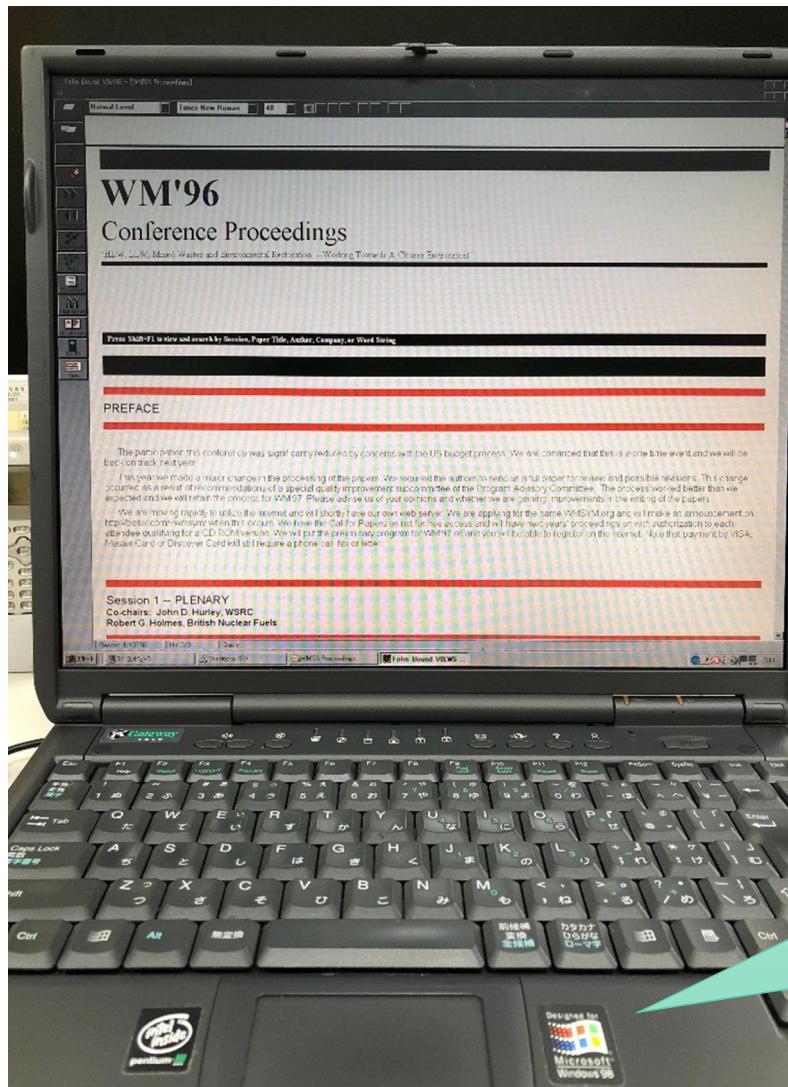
Folio Bound VIEWS - [WM96 Proceedings]

Normal Level | Times New Roman | 48

WM'96

Conference Proceedings

"HLW, LLW, Mixed Wastes and Environmental Restoration -- Working Towards A Cleaner Environment"

Press Shift+F1 to view and search by Session, Paper Title, Author, Company, or Word String

PREFACE

The participation this conference was significantly reduced by concerns with the US budget process. We are convinced that this is a one time event and we will be back on track next year.

This year we made a major change in the processing of the papers. We required the authors to send us a full paper for review and possible revisions. This change occurred as a result of recommendations of a special quality improvement subcommittee of the Program Advisory Committee. The process worked better than we expected and we will retain the process for WM'97. Please advise us of your opinions and whether we are gaining improvements in the writing of the papers.

We are moving rapidly to utilize the Internet and will shortly have our own web server. We are applying for the name WMSYM.org and will make an announcement on http://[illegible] when this occurs. We have the Call for Papers on net for free access and will have two years' proceedings on with authorization to each attendee qualifying for a CD ROM version. We will put the preliminary program for WM'97 on and you will be able to register on the internet. Note that payment by VISA, Master Card or Discover Card will still require a phone call, fax or letter.

Session 1 -- PLENARY
Co-chairs: John D. Hurley, WSRC
Robert G. Holmes, British Nuclear Fuels

Gateway

intel inside pentium II

Designed for Microsoft Windows 98